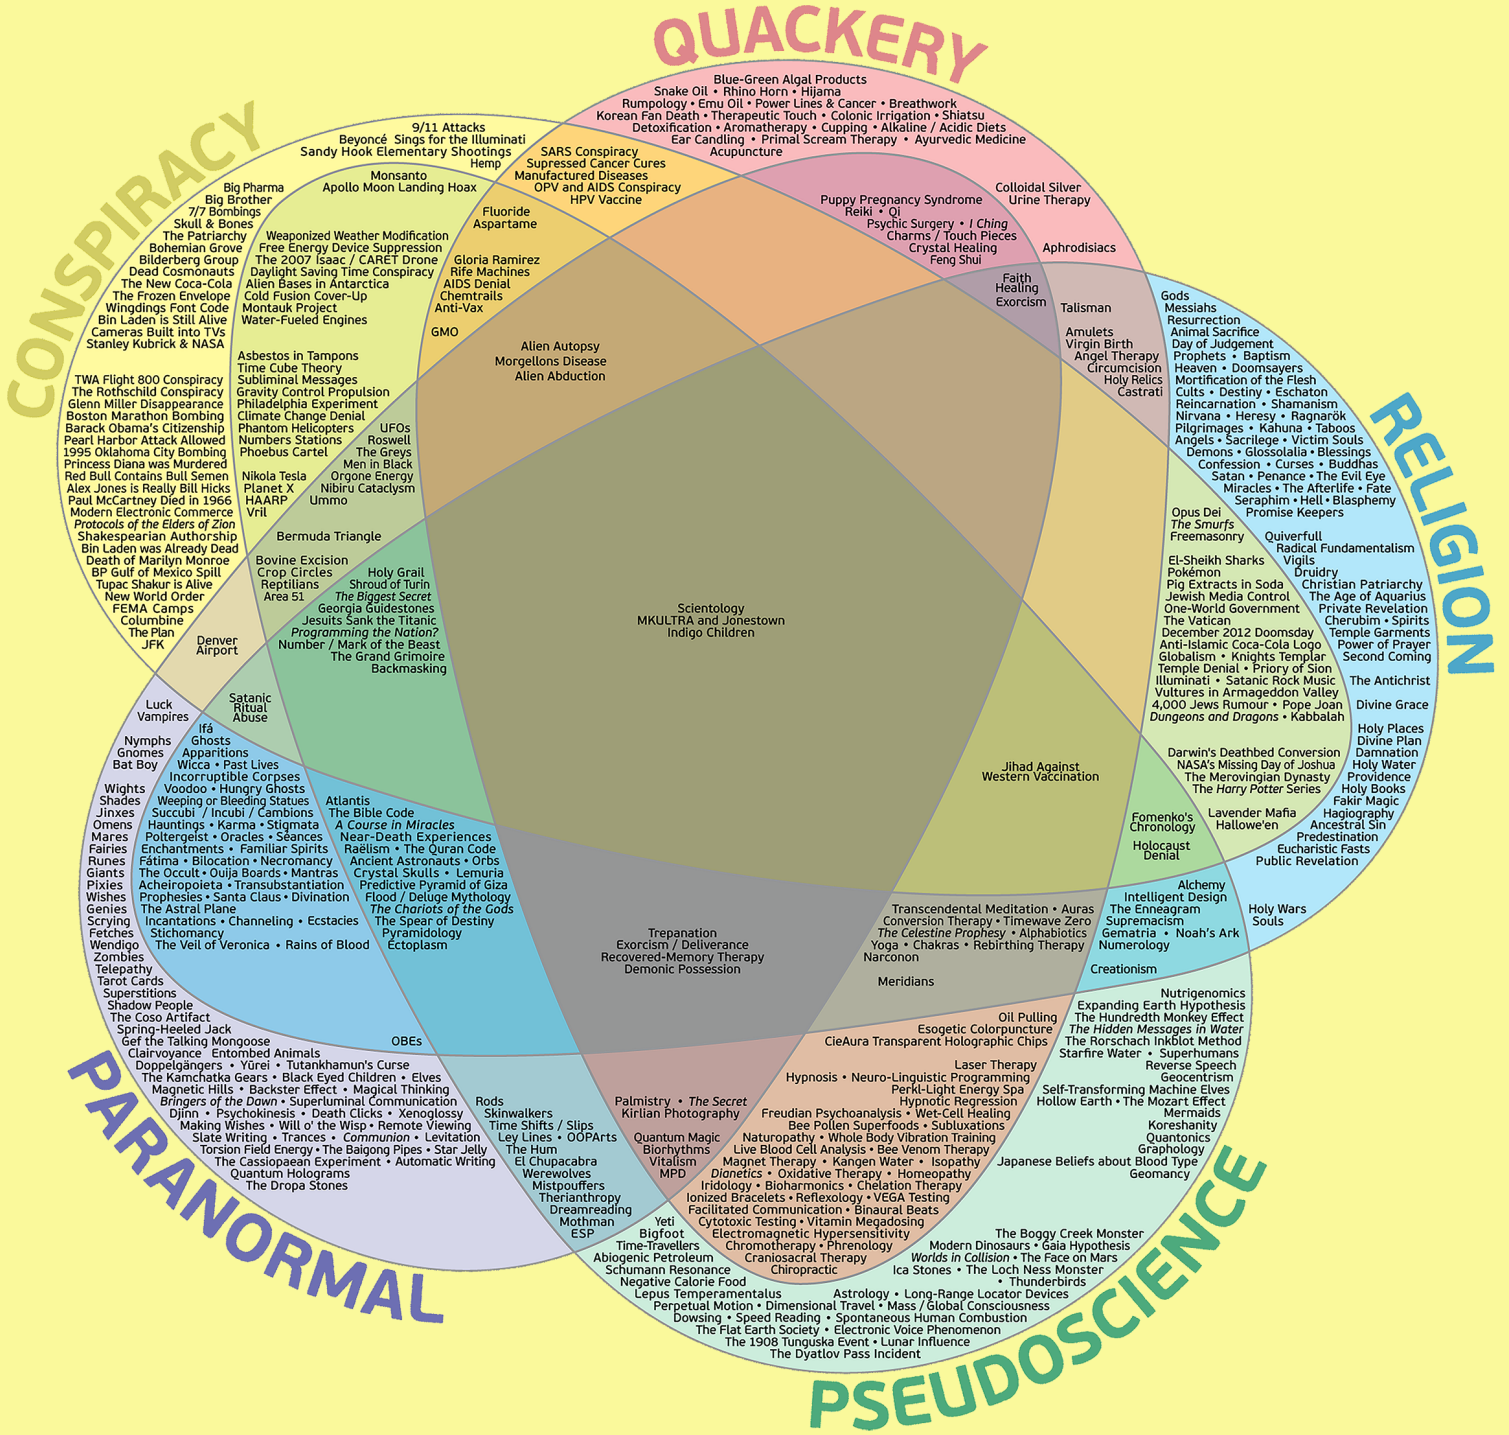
QUACKERY

CONSPIRACY

RELIGION

PARANORMAL

PSEUDOSCIENCE

Blue-Green Algal Products
Snake Oil • Rhino Horn • Hijama
Rumpology • Emu Oil • Power Lines & Cancer • Breathwork
Korean Fan Death • Therapeutic Touch • Colonic Irrigation • Shiatsu
Detoxification • Aromatherapy • Cupping • Alkaline / Acidic Diets
Ear Candling • Primal Scream Therapy • Ayurvedic Medicine
Acupuncture

9/11 Attacks
Beyoncé Sings for the Illuminati
Sandy Hook Elementary Shootings
Hemp

SARS Conspiracy
Supressed Cancer Cures
Manufactured Diseases
OPV and AIDS Conspiracy
HPV Vaccine

Colloidal Silver
Urine Therapy

Puppy Pregnancy Syndrome
Reiki • Qi
Psychic Surgery • I Ching
Charms / Touch Pieces
Crystal Healing
Feng Shui

Aphrodisiacs

Faith Healing
Exorcism

Talisman

Amulets
Virgin Birth
Angel Therapy
Circumcision
Holy Relics
Castrati

Monsanto
Apollo Moon Landing Hoax

Big Pharma
Big Brother
7/7 Bombings
Skull & Bones
The Patriarchy
Bohemian Grove
Bilderberg Group
Dead Cosmonauts
The New Coca-Cola
The Frozen Envelope
Wingdings Font Code
Bin Laden is Still Alive
Cameras Built into TVs
Stanley Kubrick & NASA

Fluoride
Aspartame

Weaponized Weather Modification
Free Energy Device Suppression
The 2007 Isaac / CARET Drone
Daylight Saving Time Conspiracy
Alien Bases in Antarctica
Cold Fusion Cover-Up
Montauk Project
Water-Fueled Engines

Gloria Ramirez
Rife Machines
AIDS Denial
Chemtrails
Anti-Vax

GMO

Alien Autopsy
Morgellons Disease
Alien Abduction

Asbestos in Tampons
Time Cube Theory
Subliminal Messages
Gravity Control Propulsion
Philadelphia Experiment
Climate Change Denial
Phantom Helicopters
Numbers Stations
Phoebus Cartel

UFOs
Roswell
The Greys
Men in Black
Orgone Energy
Nibiru Cataclysm
Ummo

Nikola Tesla
Planet X
HAARP
Vril

TWA Flight 800 Conspiracy
The Rothschild Conspiracy
Glenn Miller Disappearance
Boston Marathon Bombing
Barack Obama's Citizenship
Pearl Harbor Attack Allowed
1995 Oklahoma City Bombing
Princess Diana was Murdered
Red Bull Contains Bull Semen
Alex Jones is Really Bill Hicks
Paul McCartney Died in 1966
Modern Electronic Commerce
Protocols of the Elders of Zion
Shakespearian Authorship
Bin Laden was Already Dead
Death of Marilyn Monroe
BP Gulf of Mexico Spill
Tupac Shakur is Alive
New World Order
FEMA Camps
Columbine
The Plan
JFK

Bermuda Triangle

Bovine Excision
Crop Circles
Reptilians
Area 51

Holy Grail
Shroud of Turin
The Biggest Secret
Georgia Guidestones
Jesuits Sank the Titanic
Programming the Nation?
Number / Mark of the Beast
The Grand Grimoire
Backmasking

Denver
Airport

Scientology
MKULTRA and Jonestown
Indigo Children

Gods
Messiahs
Resurrection
Animal Sacrifice
Day of Judgement
Prophets • Baptism
Heaven • Doomsayers
Mortification of the Flesh
Cults • Destiny • Eschaton
Reincarnation • Shamanism
Nirvana • Heresy • Ragnarök
Pilgrimages • Kahuna • Taboos
Angels • Sacrilege • Victim Souls
Demons • Glossolalia • Blessings
Confession • Curses • Buddhas
Satan • Penance • The Evil Eye
Miracles • The Afterlife • Fate
Seraphim • Hell • Blasphemy
Promise Keepers

Opus Dei
The Smurfs
Freemasonry

Quiverfull
Radical Fundamentalism
Vigils
Druidry
Christian Patriarchy
The Age of Aquarius
Private Revelation
Cherubim • Spirits
Temple Garments
Power of Prayer
Second Coming

El-Sheikh Sharks
Pokémon
Pig Extracts in Soda
Jewish Media Control
One-World Government
The Vatican
December 2012 Doomsday
Anti-Islamic Coca-Cola Logo
Globalism • Knights Templar
Temple Denial • Priory of Sion
Illuminati • Satanic Rock Music
Vultures in Armageddon Valley
4,000 Jews Rumour • Pope Joan
Dungeons and Dragons • Kabbalah

The Antichrist

Divine Grace

Holy Places
Divine Plan
Damnation
Holy Water
Providence
Holy Books
Fakir Magic
Hagiography
Ancestral Sin
Predestination
Eucharistic Fasts
Public Revelation

Darwin's Deathbed Conversion
NASA's Missing Day of Joshua
The Merovingian Dynasty
The Harry Potter Series

Lavender Mafia
Hallowe'en

Jihad Against
Western Vaccination

Fomenko's
Chronology

Holocaust
Denial

Satanic
Ritual
Abuse

Luck
Vampires

Nymphs
Gnomes
Bat Boy

Wights
Shades
Jinxes
Omens
Mares
Fairies
Runes
Giants
Pixies
Wishes
Genies
Scrying
Fetches
Wendigo
Zombies
Telepathy
Tarot Cards
Superstitions
Shadow People
The Coso Artifact
Spring-Heeled Jack
Gef the Talking Mongoose
Clairvoyance Entombed Animals
Doppelgängers • Yūrei • Tutankhamun's Curse
The Kamchatka Gears • Black Eyed Children • Elves
Magnetic Hills • Backster Effect • Magical Thinking
Bringers of the Dawn • Superluminal Communication
Djinn • Psychokinesis • Death Clicks • Xenoglossy
Making Wishes • Will o' the Wisp • Remote Viewing
Slate Writing • Trances • Communion • Levitation
Torsion Field Energy • The Baigong Pipes • Star Jelly
The Cassiopaean Experiment • Automatic Writing
Quantum Holograms
The Dropa Stones

Ifá
Ghosts
Apparitions
Wicca • Past Lives
Incorruptible Corpses
Voodoo • Hungry Ghosts
Weeping or Bleeding Statues
Succubi / Incubi / Cambions
Hauntings • Karma • Stigmata
Poltergeist • Oracles • Séances
Enchantments • Familiar Spirits
Fátima • Bilocation • Necromancy
The Occult • Ouija Boards • Mantras
Acheiropoieta • Transubstantiation
Prophesies • Santa Claus • Divination
The Astral Plane
Incantations • Channeling • Ecstacies
Stichomancy
The Veil of Veronica • Rains of Blood

Atlantis
The Bible Code
A Course in Miracles
Near-Death Experiences
Raëlism • The Quran Code
Ancient Astronauts • Orbs
Crystal Skulls • Lemuria
Predictive Pyramid of Giza
Flood / Deluge Mythology
The Chariots of the Gods
The Spear of Destiny
Pyramidology
Ectoplasm

Trepanation
Exorcism / Deliverance
Recovered-Memory Therapy
Demonic Possession

Transcendental Meditation • Auras
Conversion Therapy • Timewave Zero
The Celestine Prophesy • Alphabiotics
Yoga • Chakras • Rebirthing Therapy
Narconon

Meridians

Alchemy
Intelligent Design
The Enneagram
Supremacism
Gematria • Noah's Ark
Numerology

Creationism

Holy Wars
Souls

OBEs

Oil Pulling
Esogetic Colorpuncture
CieAura Transparent Holographic Chips

Laser Therapy
Hypnosis • Neuro-Linguistic Programming
Perkl-Light Energy Spa
Hypnotic Regression
Freudian Psychoanalysis • Wet-Cell Healing
Bee Pollen Superfoods • Subluxations
Naturopathy • Whole Body Vibration Training
Live Blood Cell Analysis • Bee Venom Therapy
Magnet Therapy • Kangen Water • Isopathy
Dianetics • Oxidative Therapy • Homeopathy
Iridology • Bioharmonics • Chelation Therapy
Ionized Bracelets • Reflexology • VEGA Testing
Facilitated Communication • Binaural Beats
Cytotoxic Testing • Vitamin Megadosing
Electromagnetic Hypersensitivity
Chromotherapy • Phrenology
Craniosacral Therapy
Chiropractic

Nutrigenomics
Expanding Earth Hypothesis
The Hundredth Monkey Effect
The Hidden Messages in Water
The Rorschach Inkblot Method
Starfire Water • Superhumans
Reverse Speech
Geocentrism
Self-Transforming Machine Elves
Hollow Earth • The Mozart Effect
Mermaids
Koreshanity
Quantonics
Graphology
Japanese Beliefs about Blood Type
Geomancy

Rods
Skinwalkers
Time Shifts / Slips
Ley Lines • OOPArts
The Hum
El Chupacabra
Werewolves
Mistpouffers
Therianthropy
Dreamreading
Mothman
ESP

Palmistry • The Secret
Kirlian Photography

Quantum Magic
Biorhythms
Vitalism
MPD

Yeti
Bigfoot
Time-Travellers
Abiogenic Petroleum
Schumann Resonance
Negative Calorie Food
Lepus Temperamentalus
Perpetual Motion • Dimensional Travel • Mass / Global Consciousness
Dowsing • Speed Reading • Spontaneous Human Combustion
The Flat Earth Society • Electronic Voice Phenomenon
The 1908 Tunguska Event • Lunar Influence
The Dyatlov Pass Incident

The Boggy Creek Monster
Modern Dinosaurs • Gaia Hypothesis
Worlds in Collision • The Face on Mars
Ica Stones • The Loch Ness Monster
• Thunderbirds
Astrology • Long-Range Locator Devices